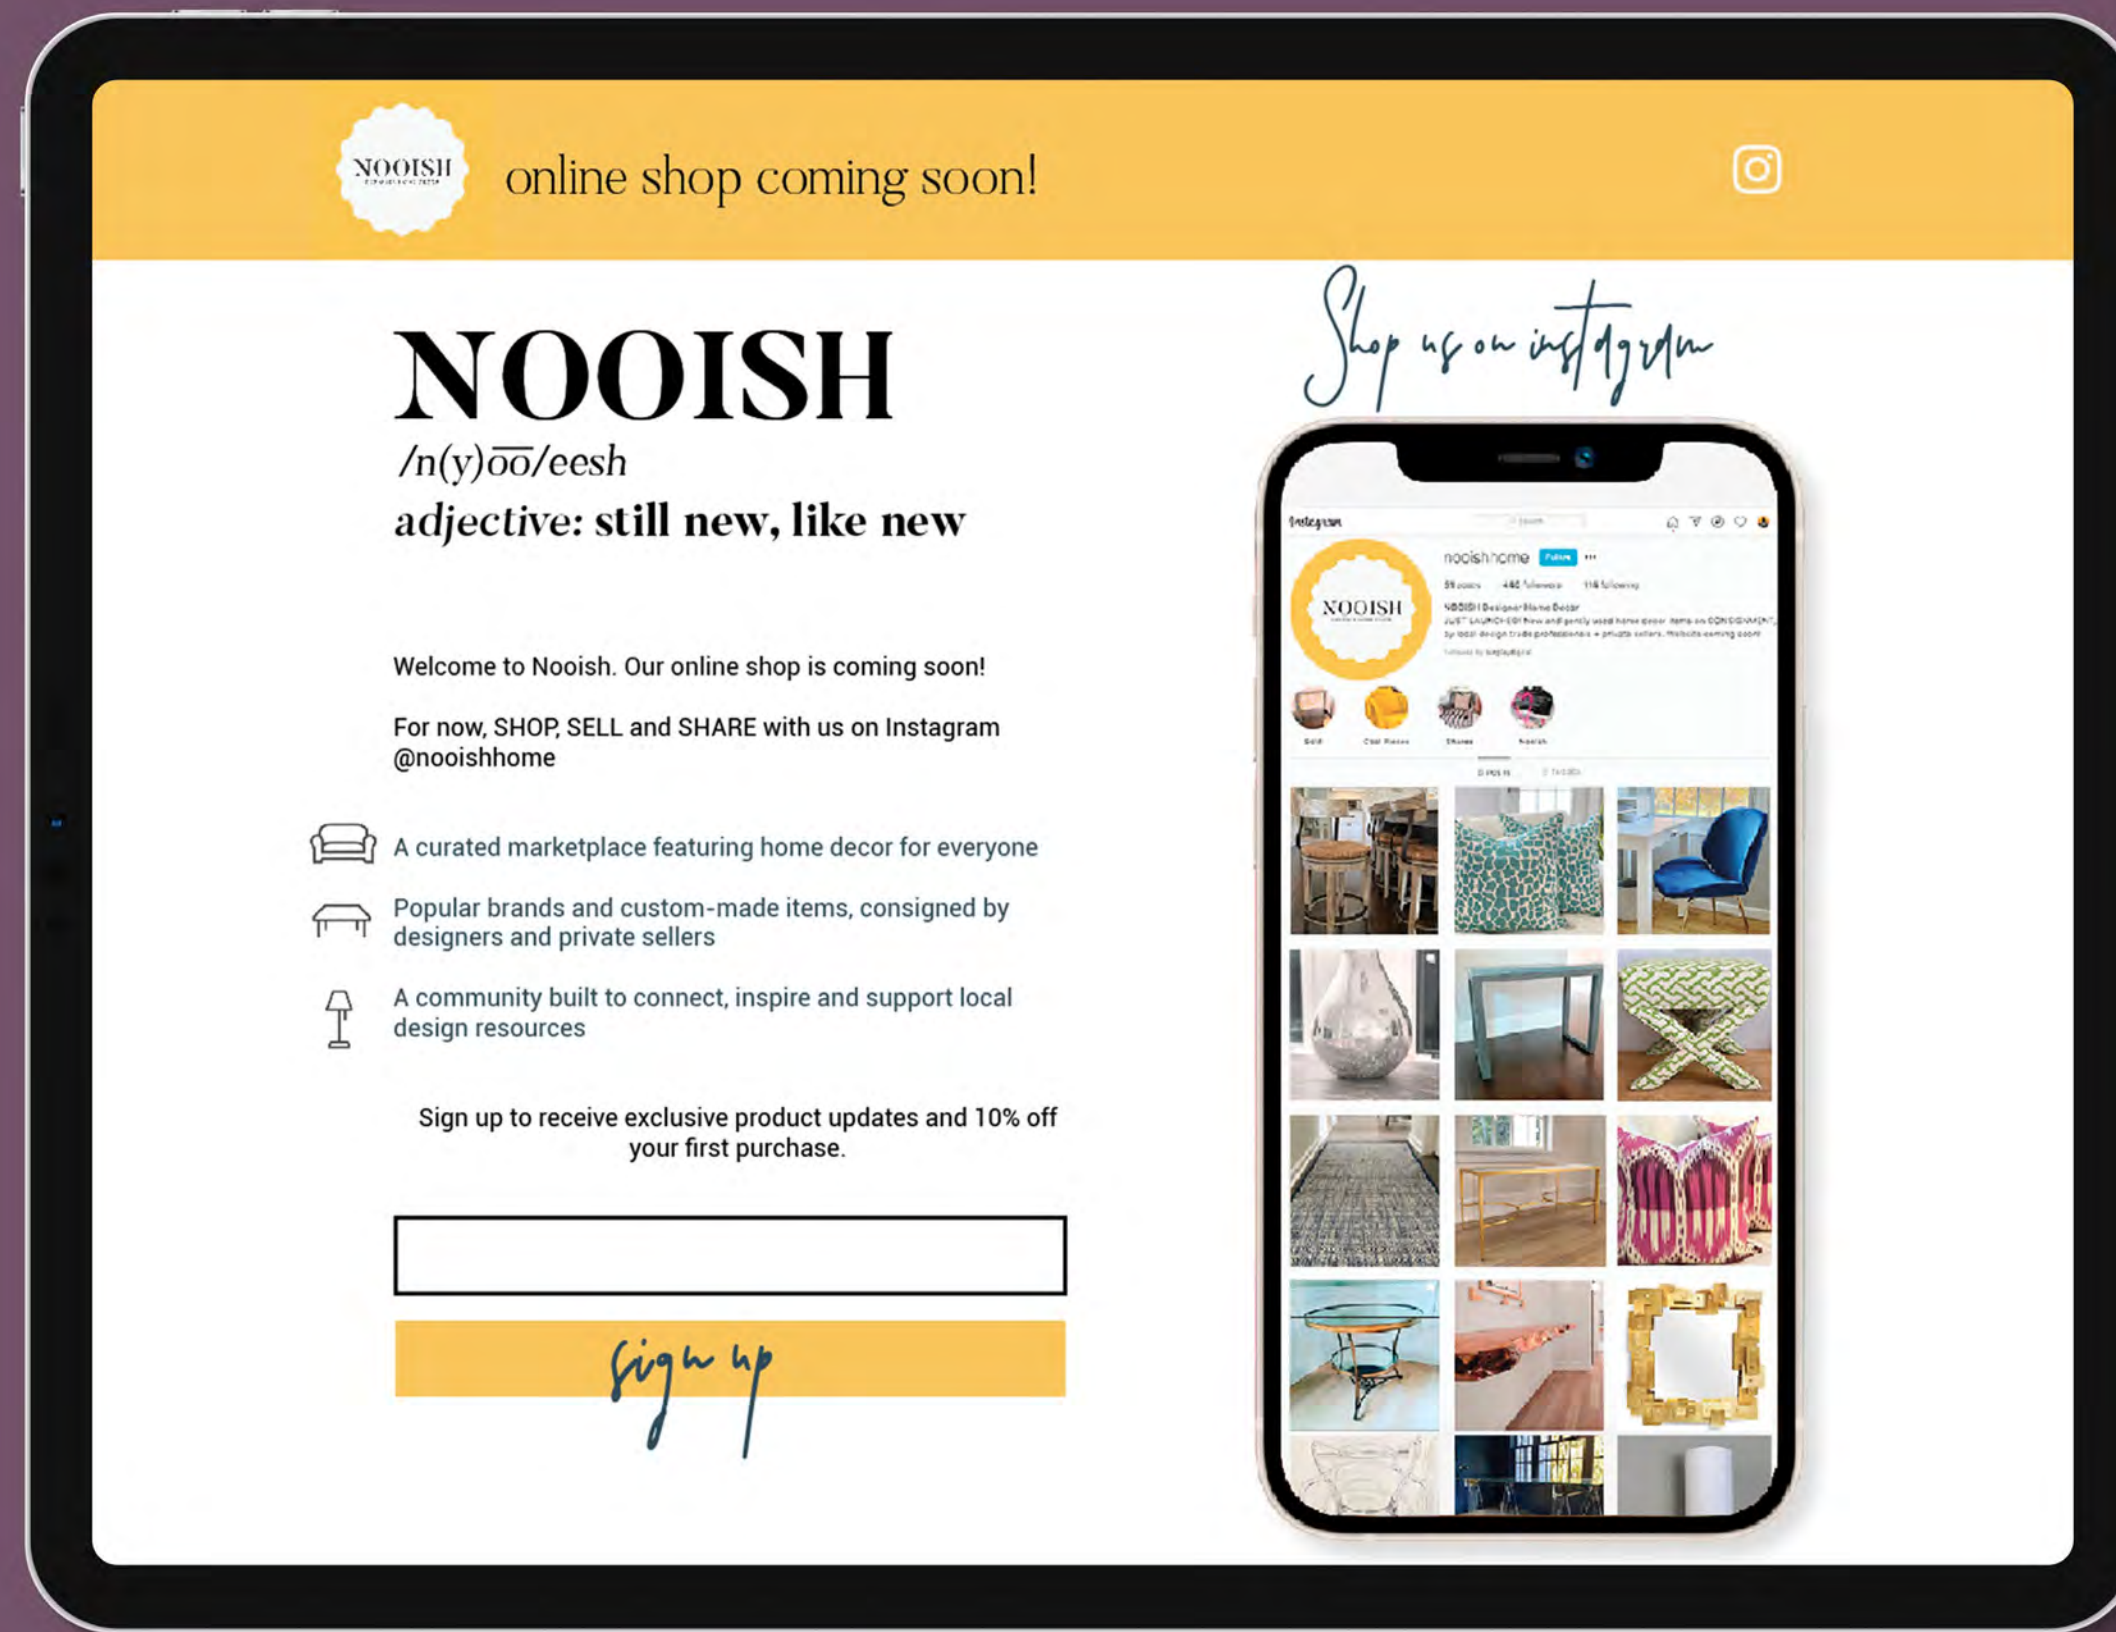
NOOISH

online shop coming soon!

NOOISH
/n(y)ōō/eesh
adjective: still new, like new

Welcome to Nooish. Our online shop is coming soon!

For now, SHOP, SELL and SHARE with us on Instagram @nooishhome

A curated marketplace featuring home decor for everyone

Popular brands and custom-made items, consigned by designers and private sellers

A community built to connect, inspire and support local design resources

Sign up to receive exclusive product updates and 10% off your first purchase.

sign up

Shop us on instagram

Instagram

nooishhome

NOOISH

NOOISH | Designer Home Decor

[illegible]